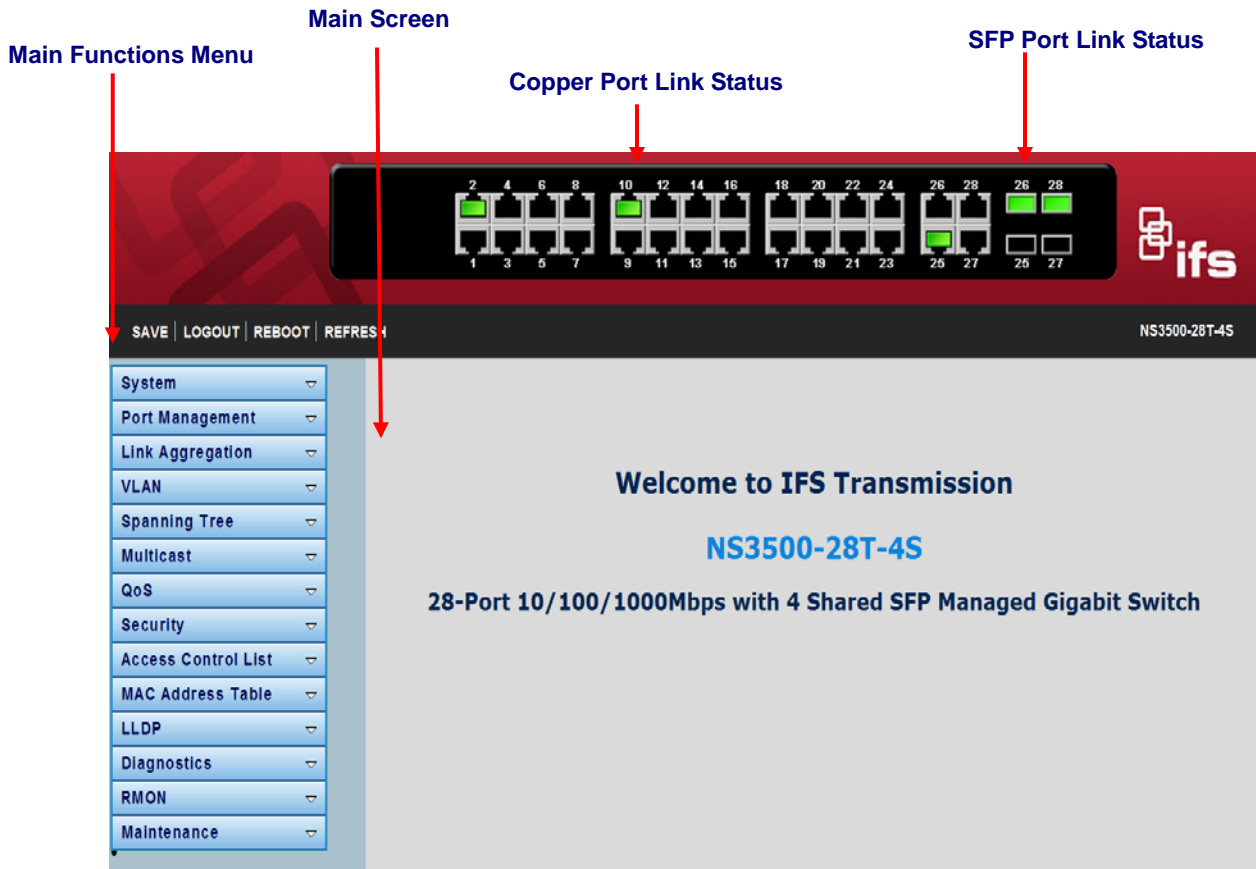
Main Screen

Main Functions Menu

SFP Port Link Status

Copper Port Link Status

2 4 6 8 10 12 14 16 18 20 22 24 26 28 26 28

1 3 5 7 9 11 13 15 17 19 21 23 25 27 25 27

ifs

SAVE | LOGOUT | REBOOT | REFRESH

NS3500-28T-4S

System
Port Management
Link Aggregation
VLAN
Spanning Tree
Multicast
QoS
Security
Access Control List
MAC Address Table
LLDP
Diagnostics
RMON
Maintenance

Welcome to IFS Transmission

NS3500-28T-4S

28-Port 10/100/1000Mbps with 4 Shared SFP Managed Gigabit Switch